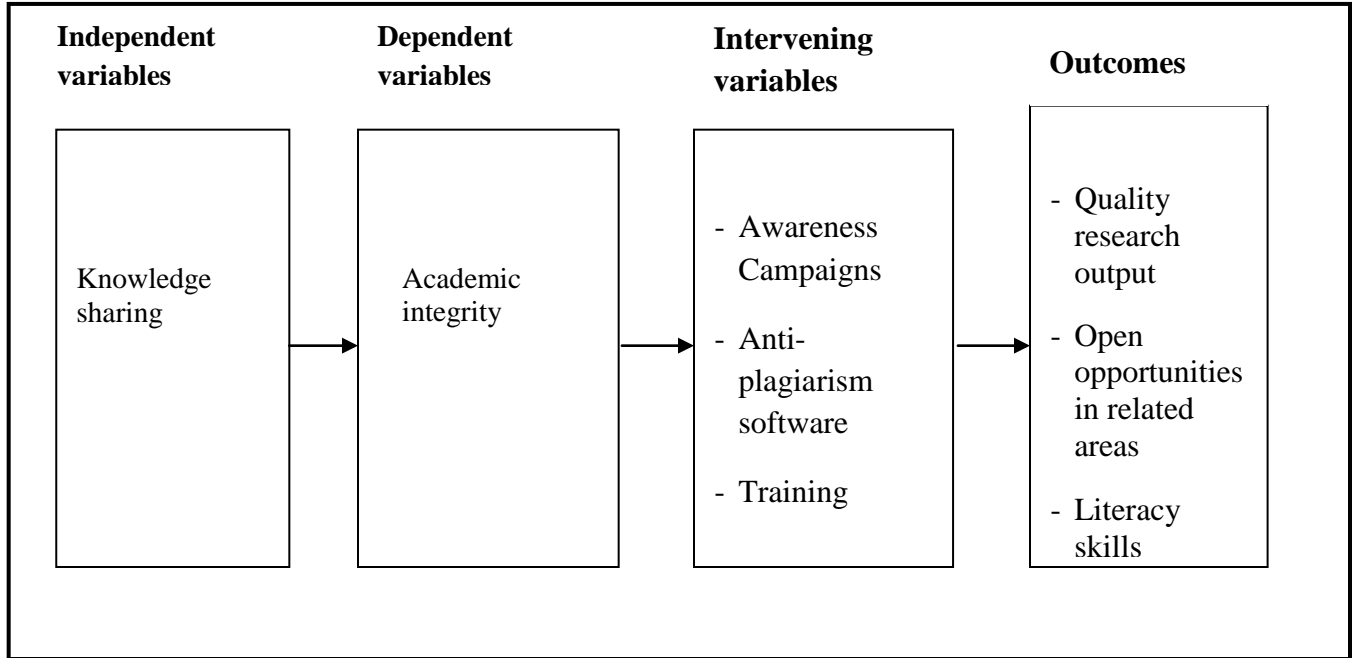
Independent variables

Knowledge sharing

Dependent variables

Academic integrity

Intervening variables

- Awareness Campaigns
- Anti-plagiarism software
- Training

Outcomes

- Quality research output
- Open opportunities in related areas
- Literacy skills